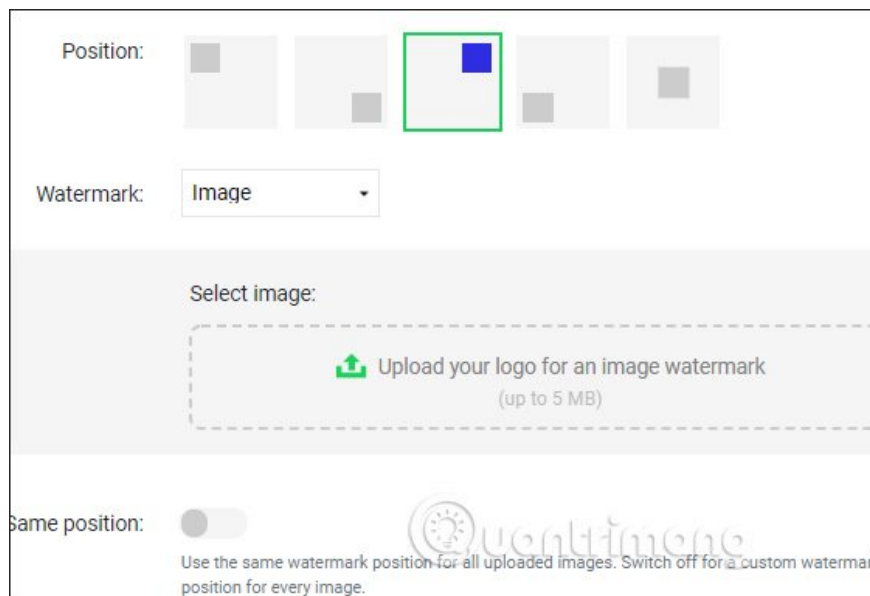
Position:

Watermark: Image

Select image:

Upload your logo for an image watermark
(up to 5 MB)

Same position:

Use the same watermark position for all uploaded images. Switch off for a custom watermar position for every image.

Quantrimang